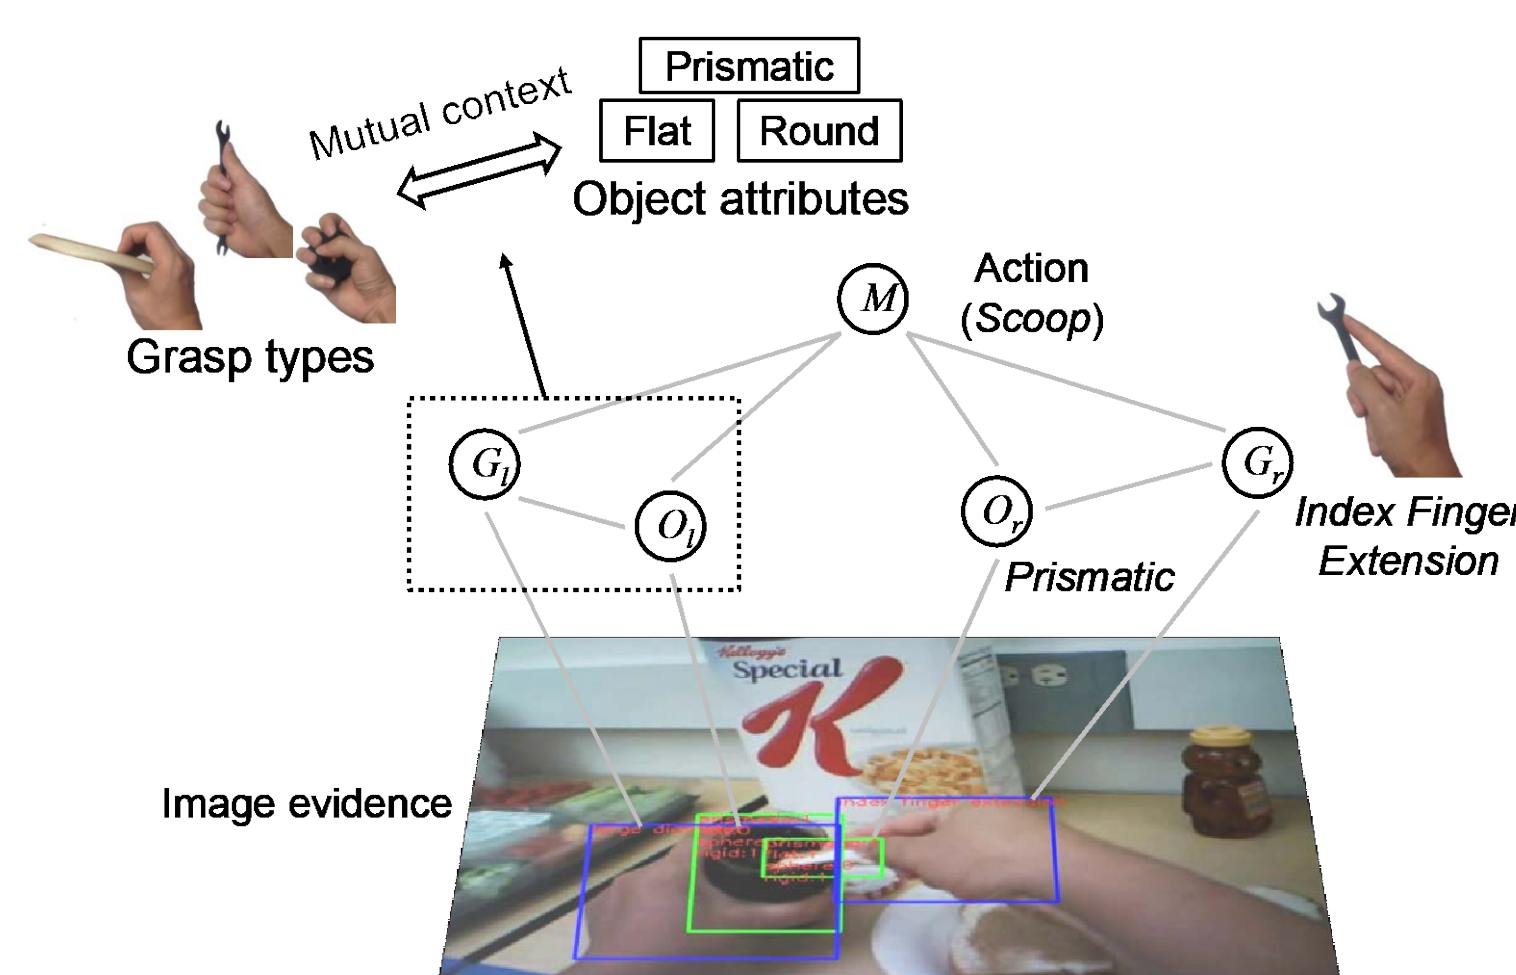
Prismatic

Flat

Round

Mutual context

Object attributes

Grasp types

$M$

Action (*Scoop*)

$G_l$

$O_l$

$O_r$

$G_r$

*Index Finger* *Extension*

*Prismatic*

Image evidence

Kellogg's Special K

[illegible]

Index finger extension